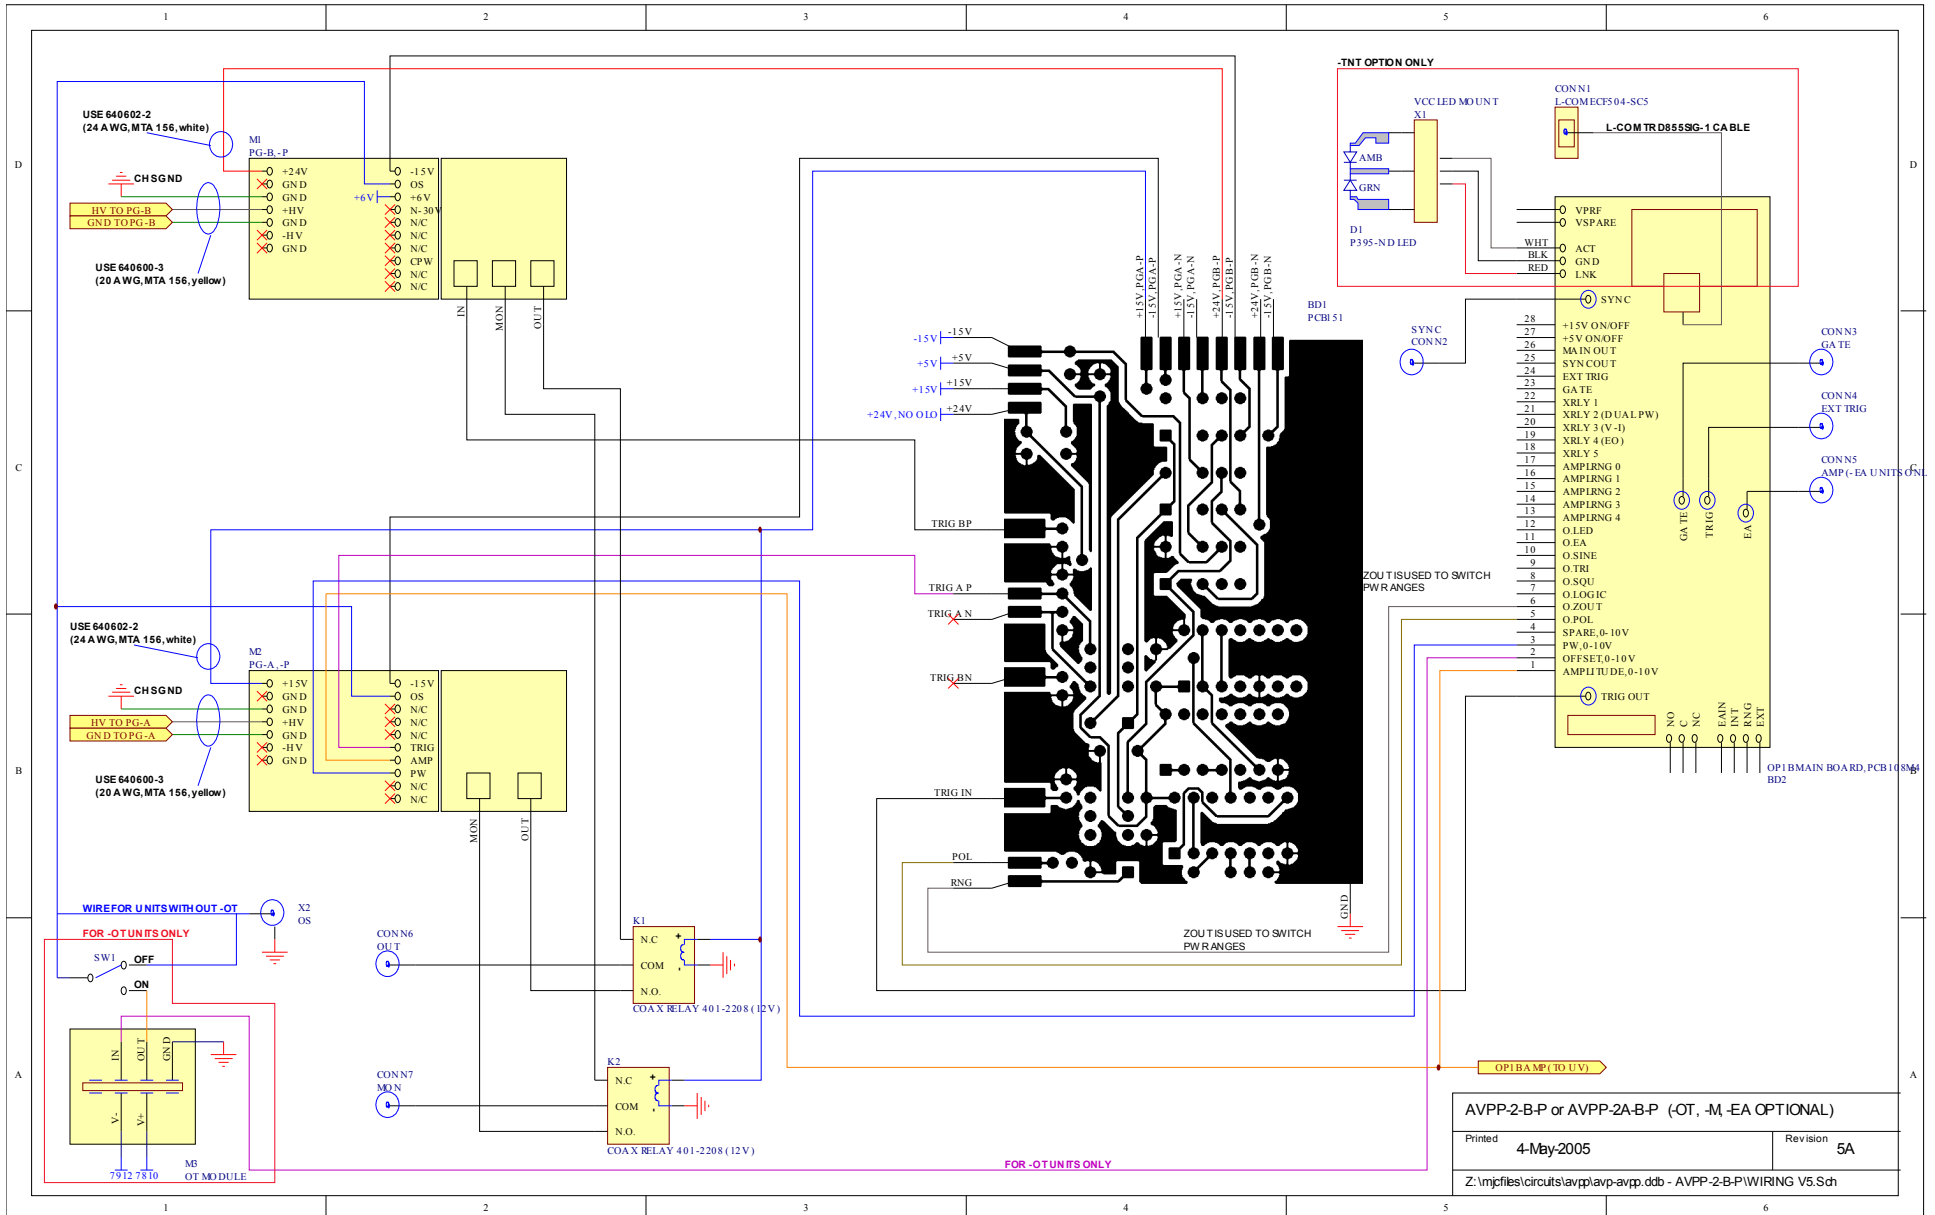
1 2 3 4 5 6

D

USE 640602-2
(24 AWG, MTA 156, white)

M1
PG-B, -P

CHSGND

HV TO PG-B
GND TO PG-B

USE 640600-3
(20 AWG, MTA 156, yellow)

+24V
GND
GND
+HV
GND
-HV
GND

-15V
OS
+6V
N-30V
N/C
N/C
N/C
CPW
N/C
N/C

+6V

IN
MON
OUT

-TNT OPTION ONLY

VCC LED MOUNT
X1

CONN1
L-COM ECF504-SC5

L-COM TRD855SIG-1 CABLE

AMB
GRN

D1
P395-ND LED

WHT
BLK
RED

VPRF
VSPARE
ACT
GND
LNK

SYNC

+15V_PGA-P
-15V_PGA-P
+15V_PGA-N
-15V_PGA-N
+24V_PGB-P
-15V_PGB-P
+24V_PGB-N
-15V_PGB-N

BD1
PCB151

SYNC
CONN2

-15V -15V
+5V +5V
+15V +15V
+24V, NO OLO +24V

28 +15V ON/OFF
27 +5V ON/OFF
26 MAIN OUT
25 SYNC OUT
24 EXT TRIG
23 GATE
22 XRLY 1
21 XRLY 2 (DUAL PW)
20 XRLY 3 (V-I)
19 XRLY 4 (EO)
18 XRLY 5
17 AMPLRNG 0
16 AMPLRNG 1
15 AMPLRNG 2
14 AMPLRNG 3
13 AMPLRNG 4
12 O.LED
11 O.EA
10 O.SINE
9 O.TRI
8 O.SQU
7 O.LOGIC
6 O.ZOUT
5 O.POL
4 SPARE, 0-10V
3 PW, 0-10V
2 OFFSET, 0-10V
1 AMPLITUDE, 0-10V

CONN3
GATE

CONN4
EXT TRIG

CONN5
AMP (-EA UNITS ONLY)

GATE
TRIG
EA

C

TRIG BP
TRIG A P
TRIG A N
TRIG BN

ZOUT IS USED TO SWITCH PW RANGES

USE 640602-2
(24 AWG, MTA 156, white)

M2
PG-A, -P

CHSGND

HV TO PG-A
GND TO PG-A

USE 640600-3
(20 AWG, MTA 156, yellow)

+15V
GND
GND
+HV
GND
-HV
GND

-15V
OS
N/C
N/C
N/C
TRIG
AMP
PW
N/C
N/C

TRIG OUT

NO
C
NC
EAIN
INT
RNG
EXT

OP1B MAIN BOARD, PCB108M4
BD2

B

MON
OUT

TRIG IN

POL
RNG

GND

ZOUT IS USED TO SWITCH PW RANGES

WIRE FOR UNITS WITHOUT -OT
FOR -OT UNITS ONLY

X2
OS

SW1
OFF
ON

CONN6
OUT

K1
N.C
COM
N.O.
COAX RELAY 401-2208 (12V)

A

IN
OUT
GND
V-
V+

7912 7810

M3
OT MODULE

CONN7
MON

K2
N.C
COM
N.O.
COAX RELAY 401-2208 (12V)

OP1B AMP (TO UV)

FOR -OT UNITS ONLY

AVPP-2-B-P or AVPP-2A-B-P (-OT, -M, -EA OPTIONAL)

Printed
4-May-2005

Revision
5A

Z:\mjcfiles\circuits\avpp\avp-avpp.ddb - AVPP-2-B-P\WIRING V5.Sch

1 2 3 4 5 6